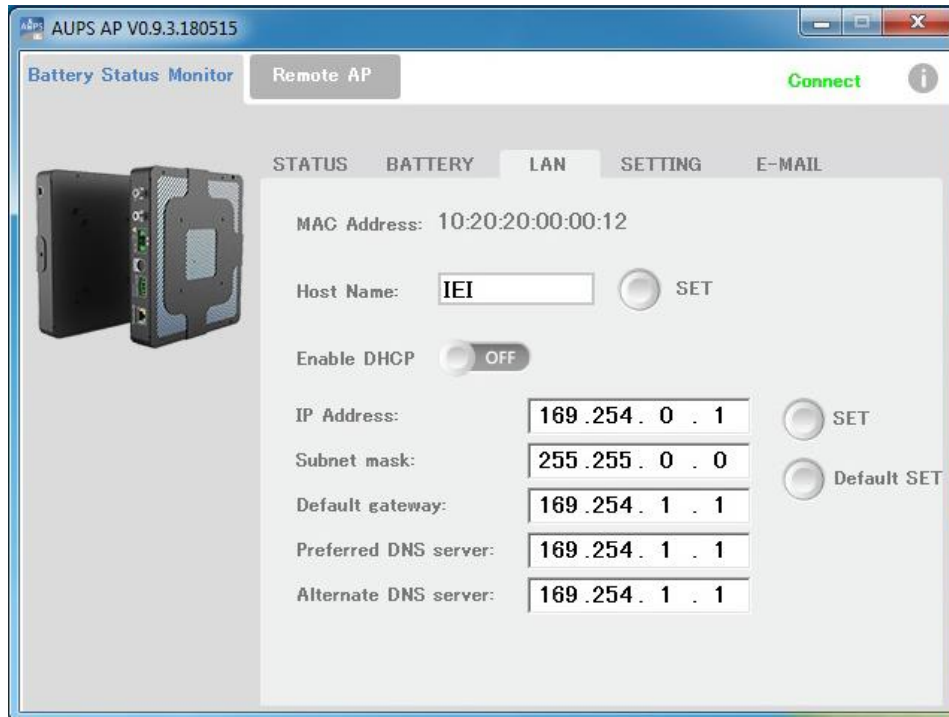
AUPS AUPS AP V0.9.3.180515

Battery Status Monitor

Remote AP

Connect

STATUS BATTERY LAN SETTING E-MAIL

MAC Address: 10:20:20:00:00:12

Host Name: IEI SET

Enable DHCP OFF

IP Address: 169 .254 . 0 . 1

SET

Subnet mask: 255 .255 . 0 . 0

Default SET

Default gateway: 169 .254 . 1 . 1

Preferred DNS server: 169 .254 . 1 . 1

Alternate DNS server: 169 .254 . 1 . 1